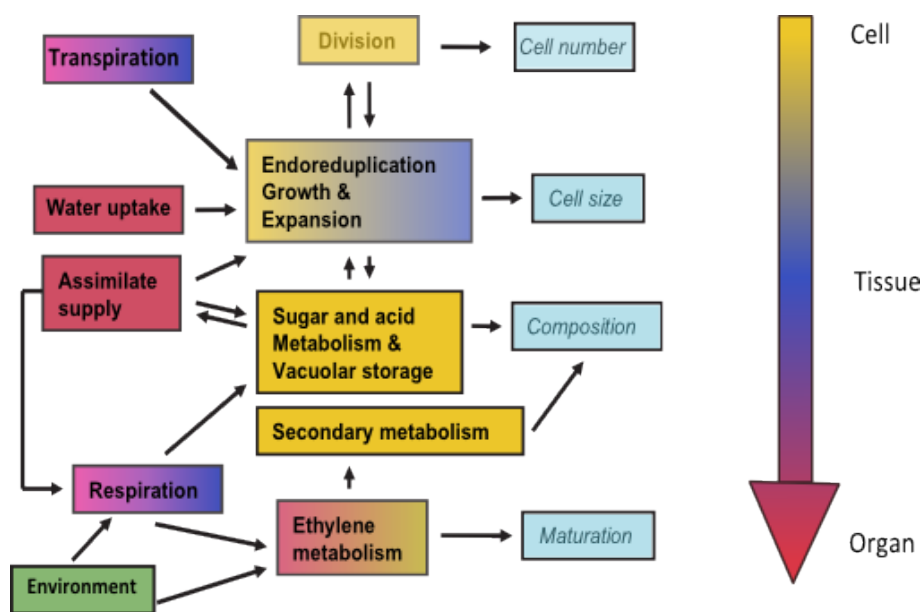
Transpiration

Division

Cell number

Endoreduplication Growth & Expansion

Water uptake

Cell size

Assimilate supply

Sugar and acid Metabolism & Vacuolar storage

Composition

Secondary metabolism

Respiration

Ethylene metabolism

Maturation

Environment

Cell

Tissue

Organ